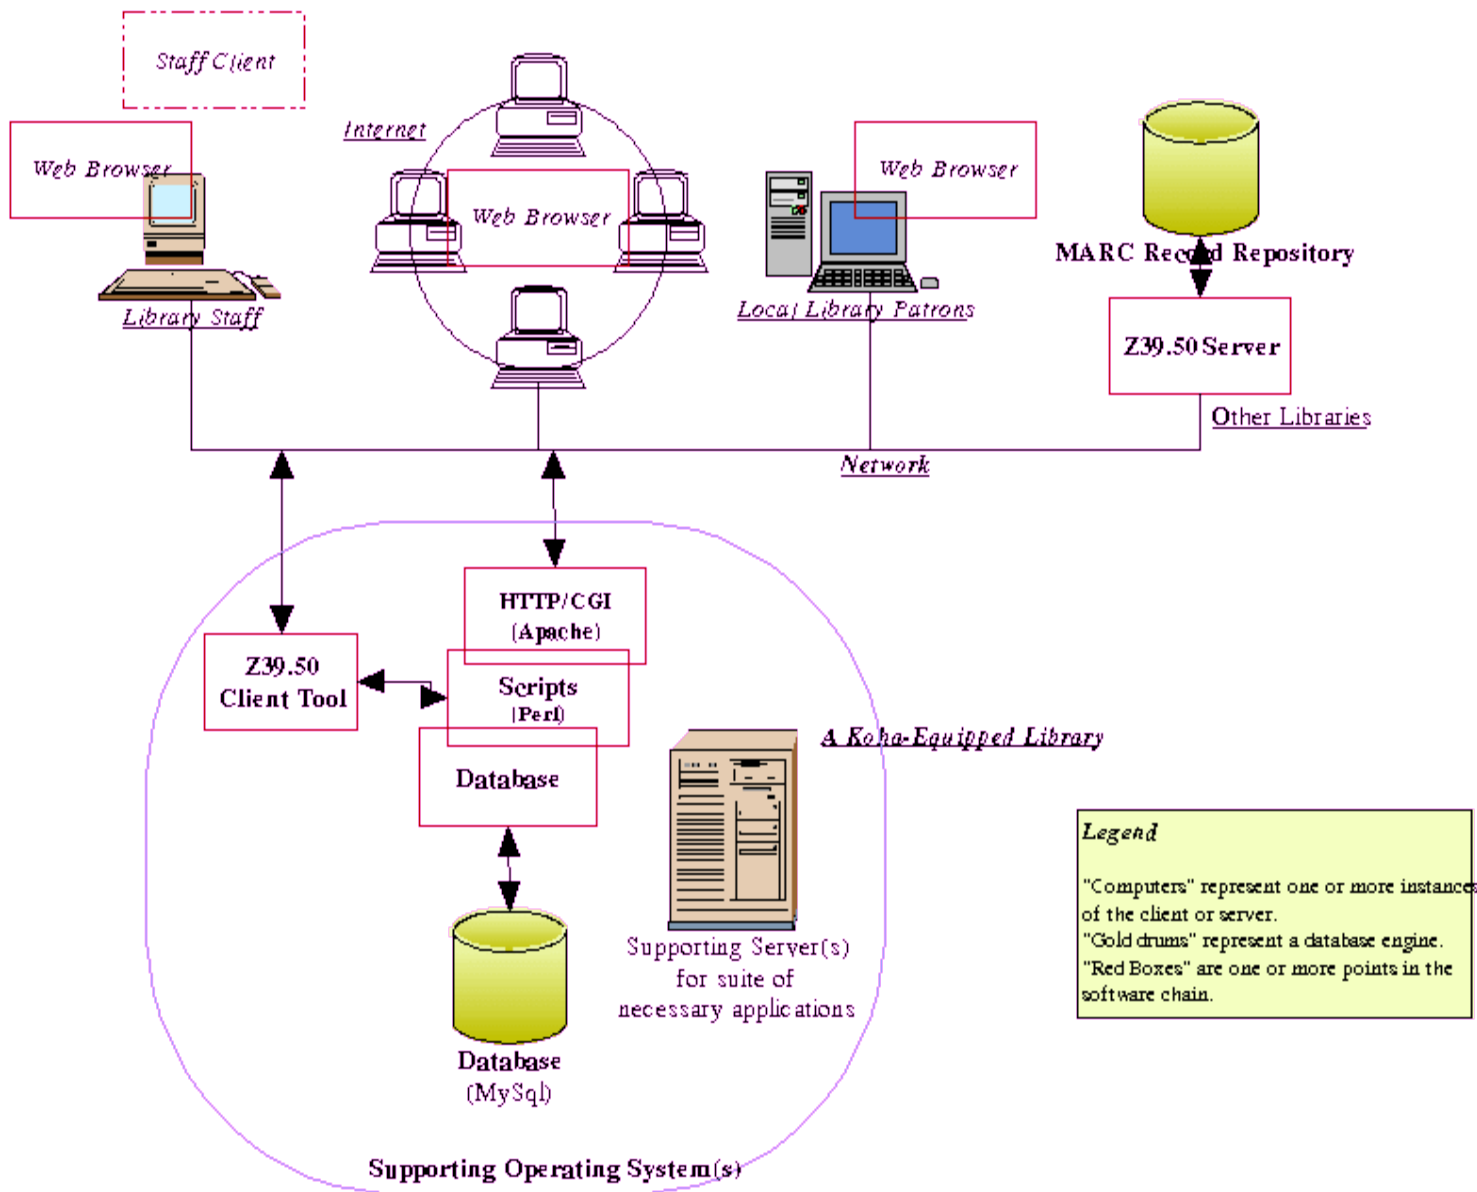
Staff Client

Web Browser

Library Staff

Internet

Web Browser

Web Browser

Local Library Patrons

MARC Record Repository

Z39.50 Server

Other Libraries

Network

HTTP/CGI (Apache)

Z39.50 Client Tool

Scripts (Perl)

Database

A Koha-Equipped Library

Supporting Server(s) for suite of necessary applications

Database (MySql)

Supporting Operating System(s)

Legend

"Computers" represent one or more instances of the client or server.
"Gold drums" represent a database engine.
"Red Boxes" are one or more points in the software chain.